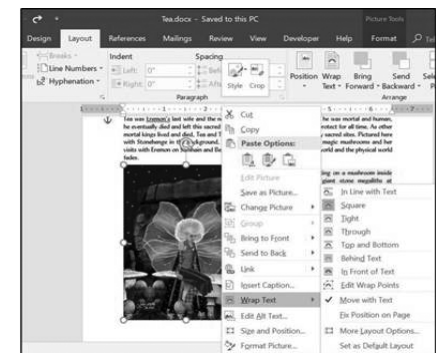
Tea.docx - Saved to this PC

Picture Tools

Design Layout References Mailings Review View Developer Help Format

Breaks
Line Numbers
Hyphenation

Indent
Left: 0"
Right: 0"

Spacing
Before
After

Paragraph

Style Crop

Position Wrap Text Bring Forward Send Backward

Arrange

Tea was Lenmon's last wife and the ... he was mortal and human, he eventually died and left this sacred ... protect for all time. As other mortal kings lived and died, Tea and T... sacred sites. Pictured here with Stonehenge in the background, ... magic mushrooms and her visits with Enmon on humans and Ea... world and the physical world today.

... on a mushroom inside ... giant stone megalithic sit...

Cut
Copy
Paste Options:
Edit Picture
Save as Picture...
Change Picture
Group
Bring to Front
Send to Back
Link
Insert Caption...
Wrap Text
Edit Alt Text...
Size and Position...
Format Picture...

In Line with Text
Square
Tight
Through
Top and Bottom
Behind Text
In Front of Text
Edit Wrap Points
Move with Text
Fix Position on Page
More Layout Options...
Set as Default Layout